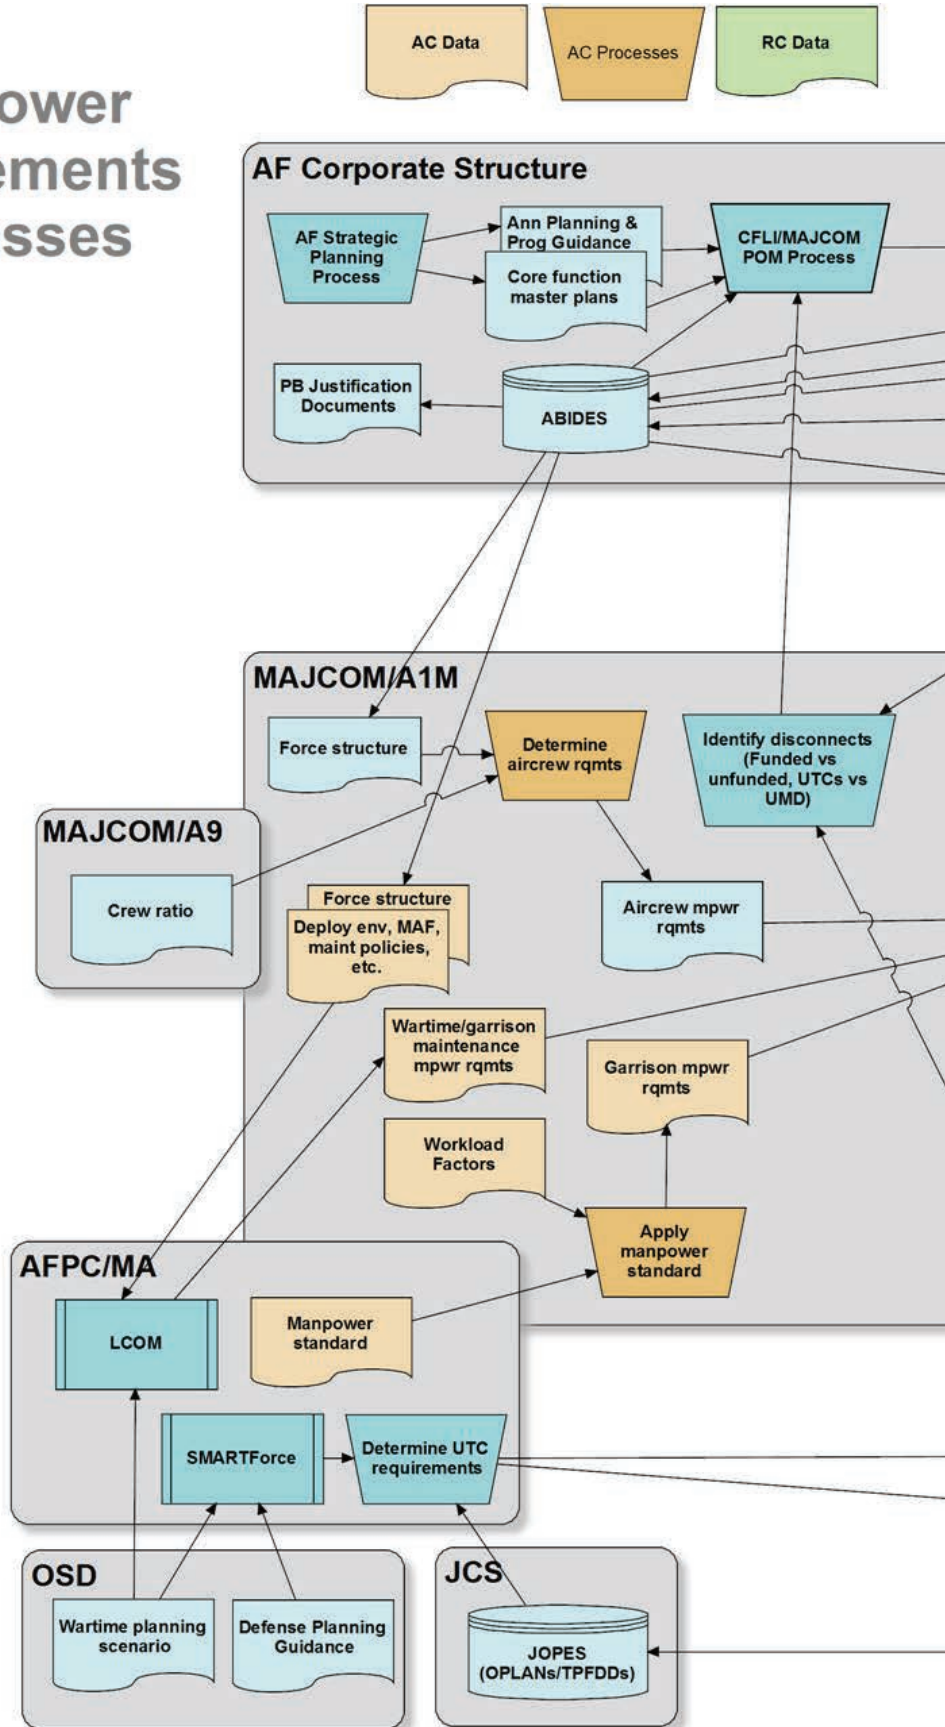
ower
ements
sses

AC Data

AC Processes

RC Data

AF Corporate Structure

AF Strategic Planning Process

Ann Planning & Prog Guidance

Core function master plans

CFLI/MAJCOM POM Process

PB Justification Documents

ABIDES

MAJCOM/A1M

Force structure

Determine aircrew rqmts

Identify disconnects (Funded vs unfunded, UTCs vs UMD)

MAJCOM/A9

Crew ratio

Force structure

Deploy env, MAF, maint policies, etc.

Aircrew mpwr rqmts

Wartime/garrison maintenance mpwr rqmts

Garrison mpwr rqmts

Workload Factors

Apply manpower standard

AFPC/MA

LCOM

Manpower standard

SMARTForce

Determine UTC requirements

OSD

Wartime planning scenario

Defense Planning Guidance

JCS

JOPES (OPLANs/TPFDDs)